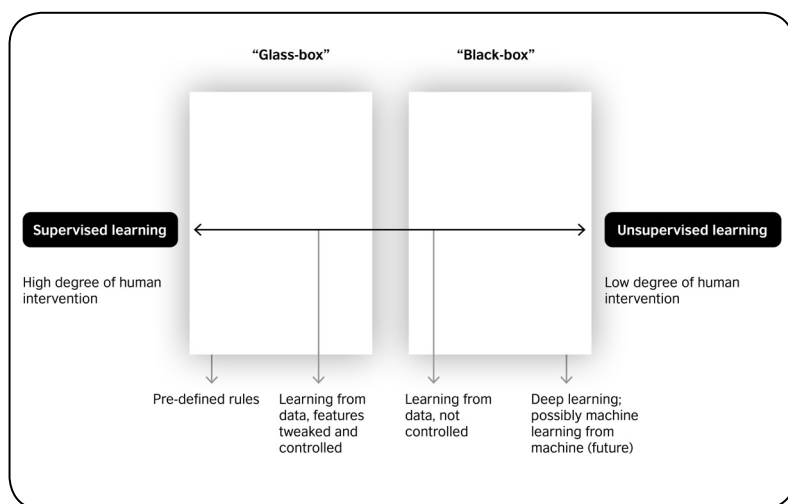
"Glass-box"

"Black-box"

Supervised learning

High degree of human intervention

Unsupervised learning

Low degree of human intervention

Pre-defined rules

Learning from data, features tweaked and controlled

Learning from data, not controlled

Deep learning; possibly machine learning from machine (future)